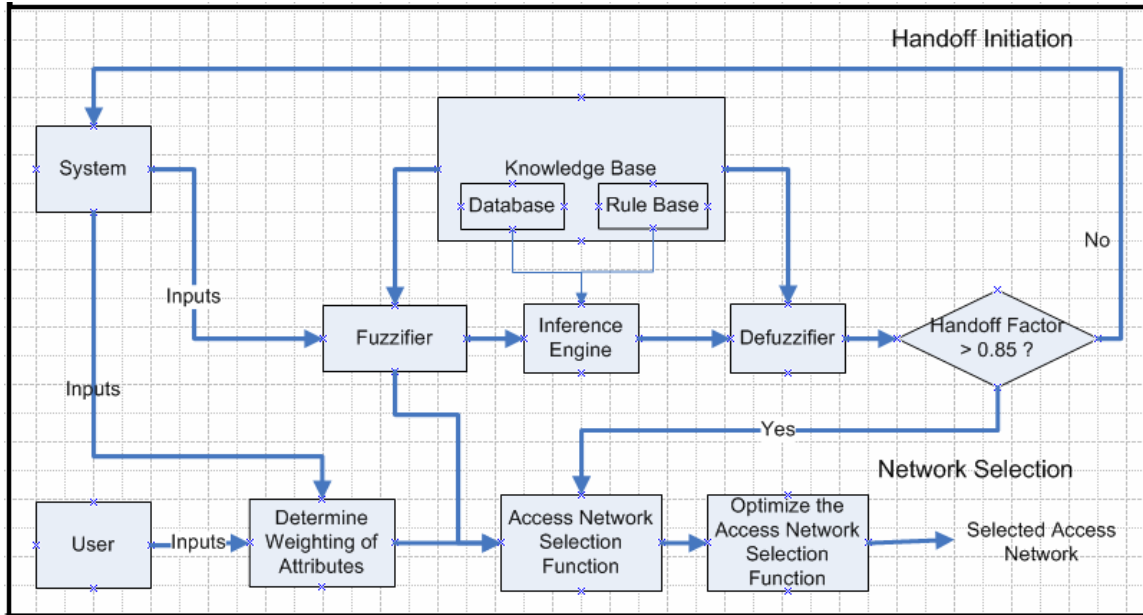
Handoff Initiation

System

Knowledge Base

Database

Rule Base

No

Inputs

Fuzzifier

Inference Engine

Defuzzifier

Handoff Factor > 0.85 ?

Inputs

Yes

Network Selection

User

Inputs

Determine Weighting of Attributes

Access Network Selection Function

Optimize the Access Network Selection Function

Selected Access Network